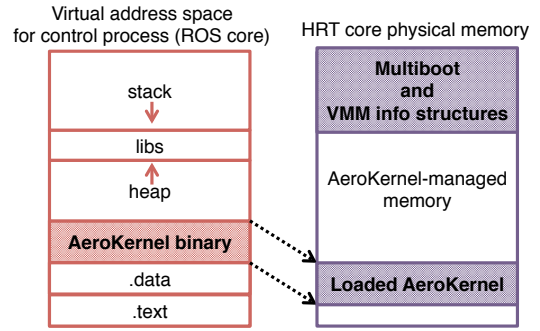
Virtual address space for control process (ROS core)

stack

libs

heap

AeroKernel binary

.data

.text

HRT core physical memory

Multiboot and VMM info structures

AeroKernel-managed memory

Loaded AeroKernel